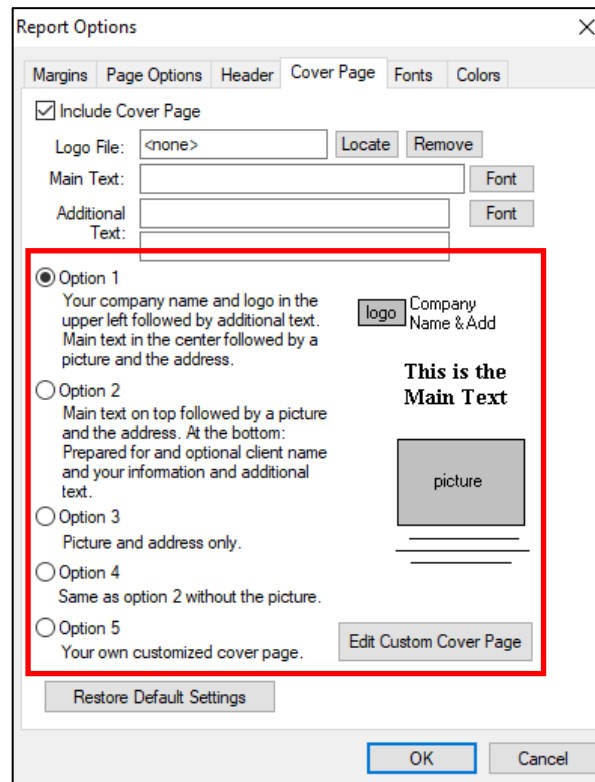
Report Options

Margins | Page Options | Header | Cover Page | Fonts | Colors

Include Cover Page

Logo File: <none> Locate Remove

Main Text: Font

Additional Text: Font

Option 1
Your company name and logo in the upper left followed by additional text. Main text in the center followed by a picture and the address.

Option 2
Main text on top followed by a picture and the address. At the bottom: Prepared for and optional client name and your information and additional text.

Option 3
Picture and address only.

Option 4
Same as option 2 without the picture.

Option 5
Your own customized cover page.

logo Company Name & Add

This is the Main Text

picture

Edit Custom Cover Page

Restore Default Settings

OK Cancel